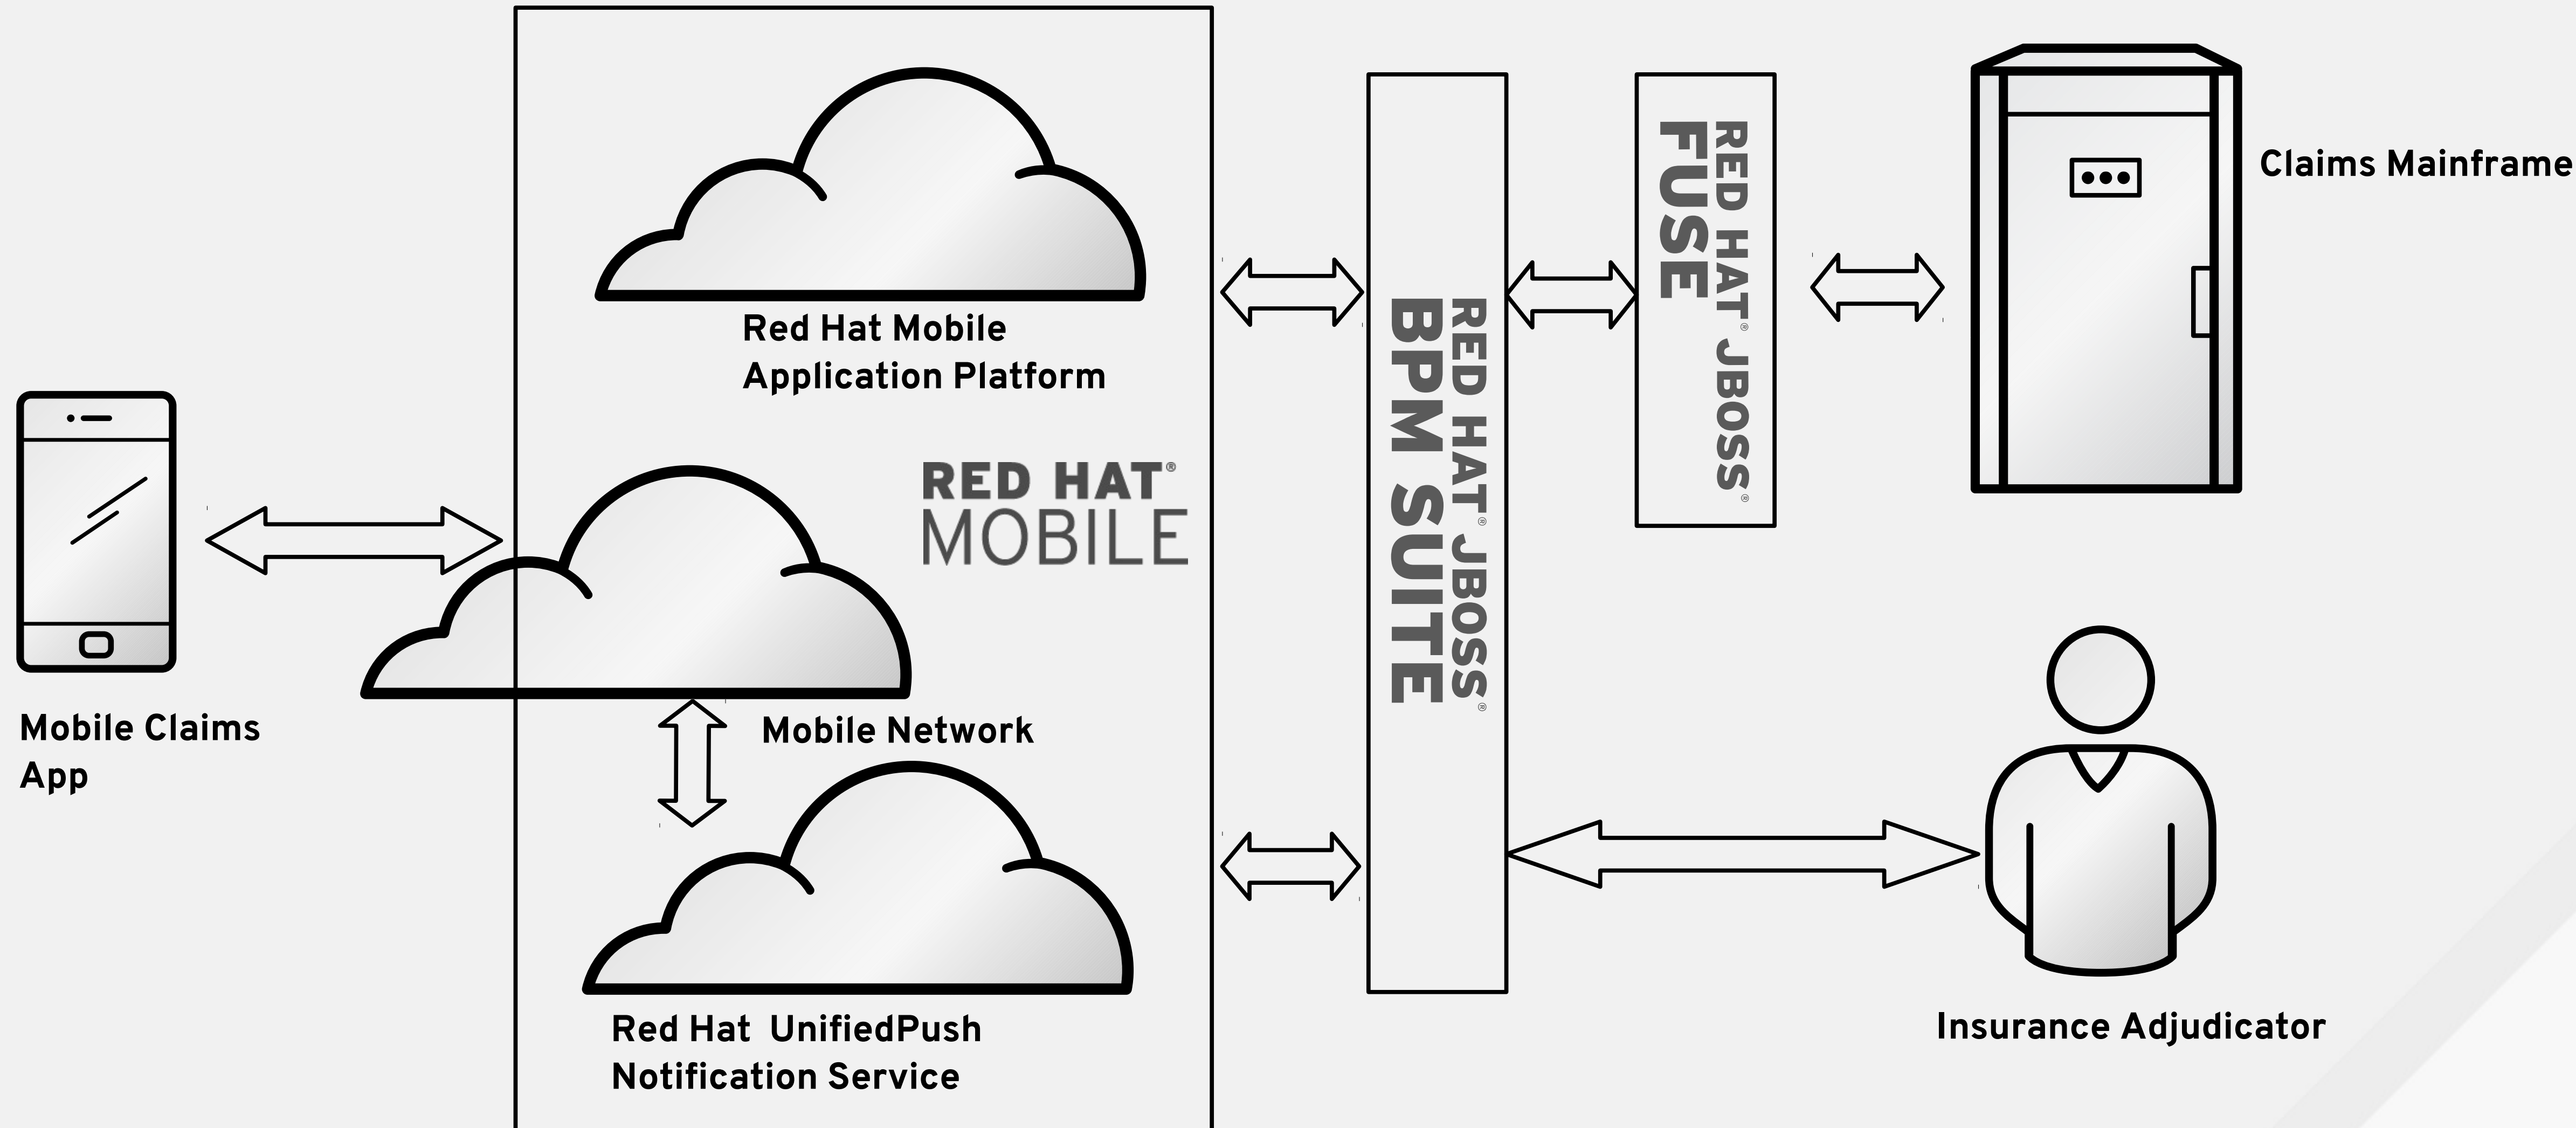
Red Hat Mobile Application Platform

RED HAT® MOBILE

Mobile Network

Red Hat UnifiedPush Notification Service

Mobile Claims App

RED HAT® JBOSS® BPM SUITE

RED HAT® JBOSS® FUSE

Claims Mainframe

Insurance Adjudicator